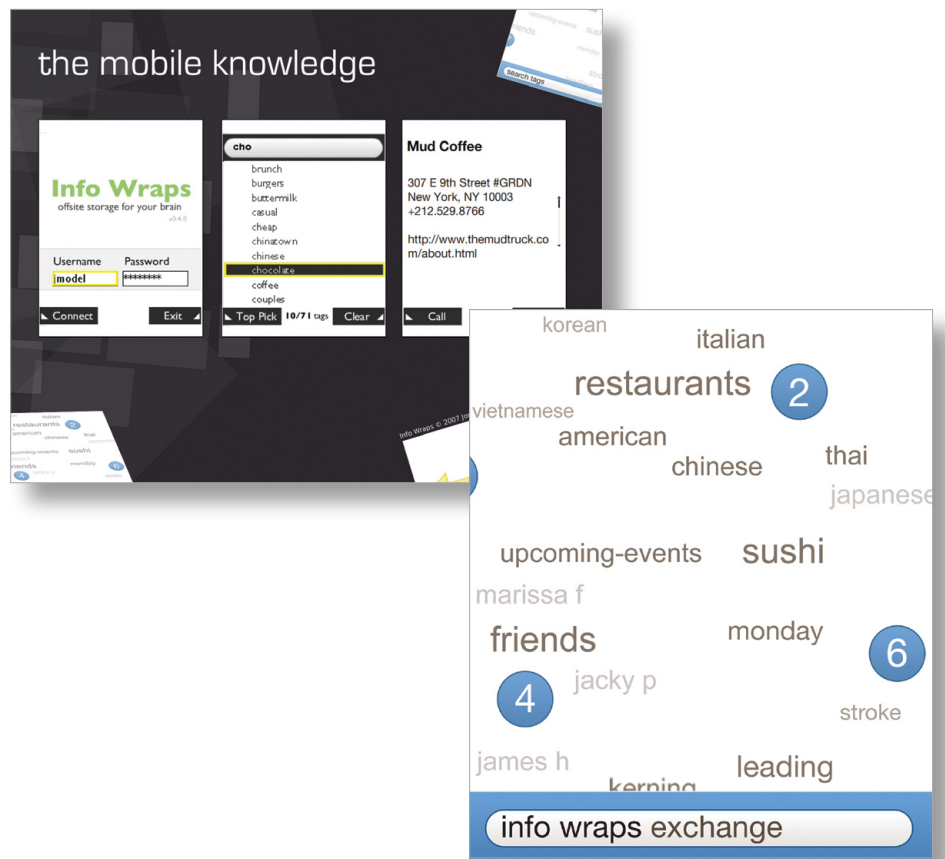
the mobile knowledge

Info Wraps
offsite storage for your brain
v3.4.0

Username
model
Password
********

Connect
Exit

cho
brunch
burgers
buttermilk
casual
cheap
chinatown
chinese
chocolate
coffee
couples

Top Pick
10/71 tags
Clear

Mud Coffee

307 E 9th Street #GRDN
New York, NY 10003
+212.529.8766

http://www.themudtruck.com/about.html

Call

Info Wraps © 2007 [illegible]

search tags

korean
italian
restaurants
2
vietnamese
american
chinese
thai
japanese
upcoming-events
sushi
marissa f
friends
monday
6
4
jacky p
stroke
james h
leading
kerning

info wraps exchange